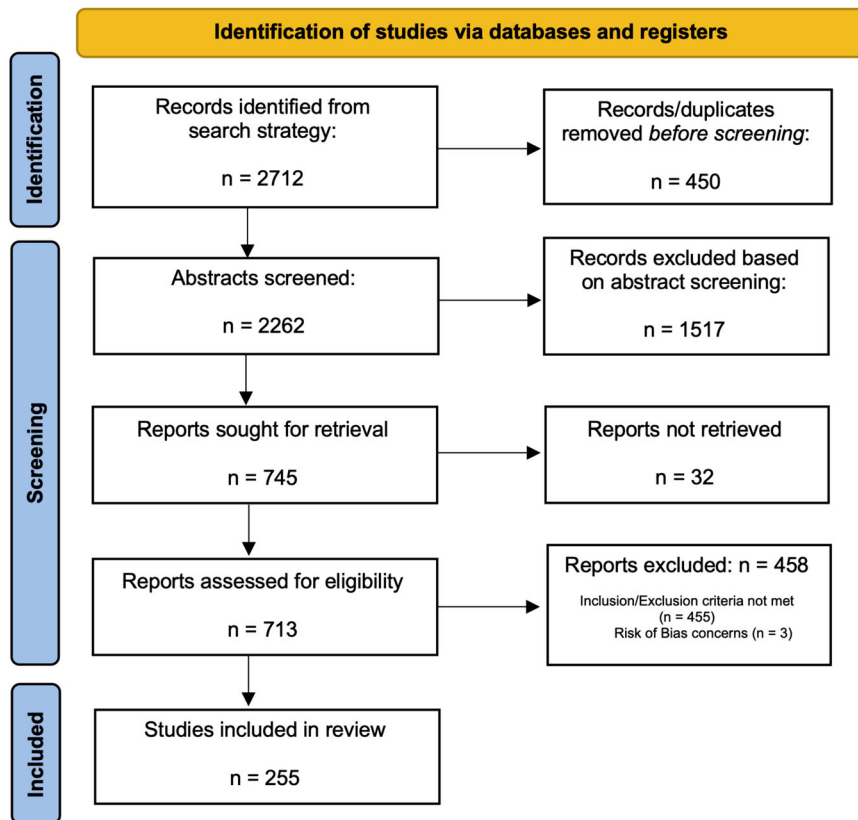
Identification of studies via databases and registers

Identification

Records identified from search strategy:

n = 2712

Records/duplicates removed *before screening*:

n = 450

Screening

Abstracts screened:

n = 2262

Records excluded based on abstract screening:

n = 1517

Reports sought for retrieval

n = 745

Reports not retrieved

n = 32

Reports assessed for eligibility

n = 713

Reports excluded: n = 458

Inclusion/Exclusion criteria not met (n = 455)
Risk of Bias concerns (n = 3)

Included

Studies included in review

n = 255